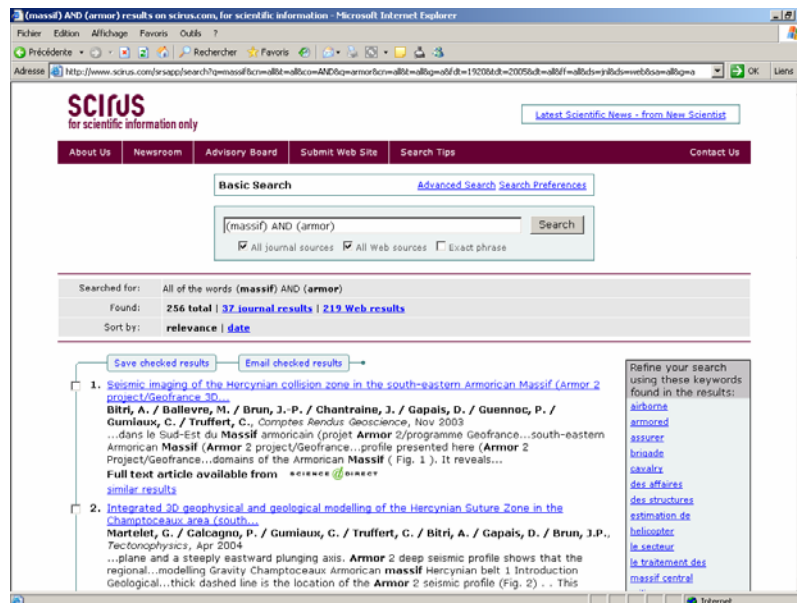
(massif) AND (armor) results on scirus.com, for scientific information - Microsoft Internet Explorer

Fichier Edition Affichage Favoris Outils ?

Précédente Rechercher Favoris

Adresse http://www.scirus.com/srsapp/search?q=massif&cn=all&t=all&co=AND&q=armor&cn=all&t=all&g=a&fdt=1920&tdt=2005&dt=all&ff=all&ds=jnl&ds=web&sa=all&g=a OK Liens

SCIRUS
for scientific information only

Latest Scientific News - from New Scientist

About Us | Newsroom | Advisory Board | Submit Web Site | Search Tips | Contact Us

Basic Search Advanced Search Search Preferences

(massif) AND (armor) Search

All journal sources All Web sources Exact phrase

Searched for: All of the words (massif) AND (armor)
Found: 256 total | 37 journal results | 219 Web results
Sort by: relevance | date

Save checked results Email checked results

1. Seismic imaging of the Hercynian collision zone in the south-eastern Armorican Massif (Armor 2 project/Geofrance 3D...
Bitri, A. / Ballevre, M. / Brun, J.-P. / Chantraine, J. / Gapais, D. / Guennoc, P. / Gumiaux, C. / Truffert, C., Comptes Rendus Geoscience, Nov 2003
...dans le Sud-Est du Massif armoricain (projet Armor 2/programme Geofrance...south-eastern Armorican Massif (Armor 2 project/Geofrance...profile presented here (Armor 2 Project/Geofrance...domains of the Armorican Massif ( Fig. 1 ). It reveals...
Full text article available from SCIENCE DIRECT
similar results

2. Integrated 3D geophysical and geological modelling of the Hercynian Suture Zone in the Champtoceaux area (south...
Martelet, G. / Calcagno, P. / Gumiaux, C. / Truffert, C. / Bitri, A. / Gapais, D. / Brun, J.P., Tectonophysics, Apr 2004
...plane and a steeply eastward plunging axis. Armor 2 deep seismic profile shows that the regional...modelling Gravity Champtoceaux Armorican massif Hercynian belt 1 Introduction Geological...thick dashed line is the location of the Armor 2 seismic profile (Fig. 2) . . This

Refine your search using these keywords found in the results:
airborne
armored
assurer
brigade
cavalry
des affaires
des structures
estimation de
helicopter
le secteur
le traitement des
massif central

Internet